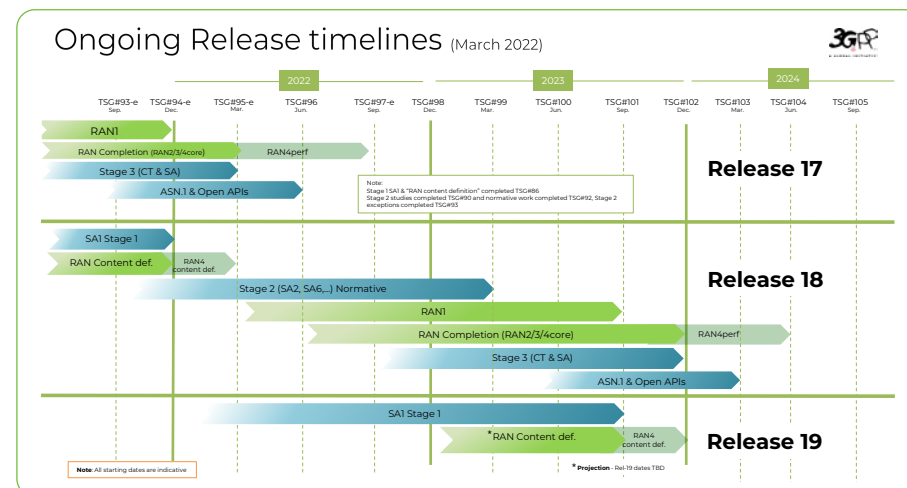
Ongoing Release timelines (March 2022)

3GPP

2022

2023

2024

TSG#93-e Sep.
TSG#94-e Dec.
TSG#95-e Mar.
TSG#96 Jun.
TSG#97-e Sep.
TSG#98 Dec.
TSG#99 Mar.
TSG#100 Jun.
TSG#101 Sep.
TSG#102 Dec.
TSG#103 Mar.
TSG#104 Jun.
TSG#105 Sep.

RAN1
RAN Completion (RAN2/3/4core)
RAN4perf
Stage 3 (CT & SA)
ASN.1 & Open APIs

Note:
Stage 1 SA1 & "RAN content definition" completed TSG#86
Stage 2 studies completed TSG#90 and normative work completed TSG#92, Stage 2 exceptions completed TSG#93

Release 17

SA1 Stage 1
RAN Content def.
RAN4 content def.
Stage 2 (SA2, SA6,...) Normative
RAN1
RAN Completion (RAN2/3/4core)
RAN4perf
Stage 3 (CT & SA)
ASN.1 & Open APIs

Release 18

SA1 Stage 1
*RAN Content def.
RAN4 content def.

Release 19

Note: All starting dates are indicative

* Projection - Rel-19 dates TBD